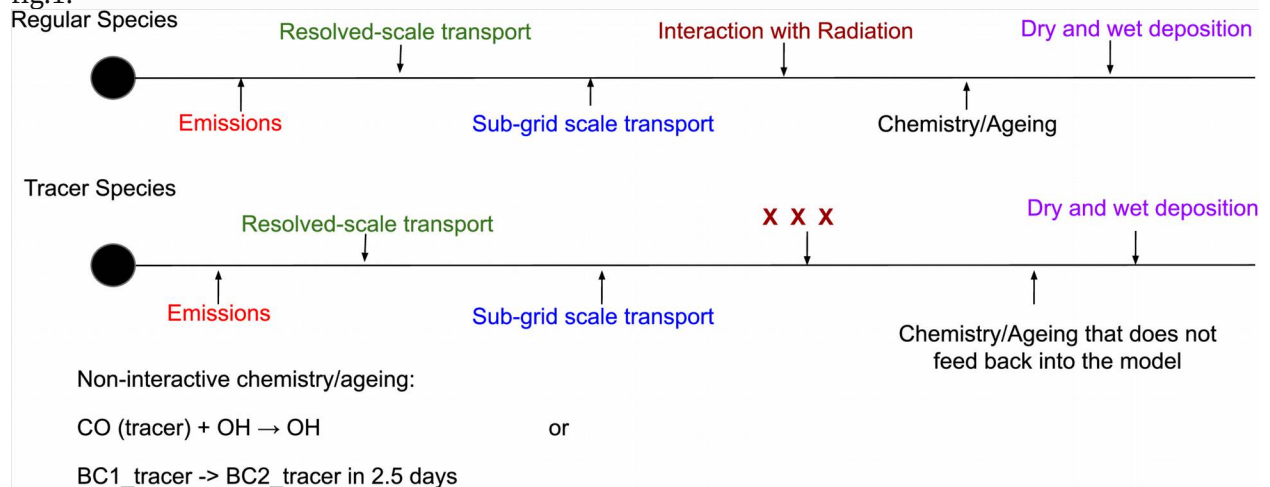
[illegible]
Regular Species

Resolved-scale transport

Interaction with Radiation

Dry and wet deposition

Emissions

Sub-grid scale transport

Chemistry/Ageing

Tracer Species

X X X

Resolved-scale transport

Dry and wet deposition

Emissions

Sub-grid scale transport

Chemistry/Ageing that does not feed back into the model

Non-interactive chemistry/ageing:

CO (tracer) + OH $\rightarrow$ OH

or

BC1_tracer -> BC2_tracer in 2.5 days